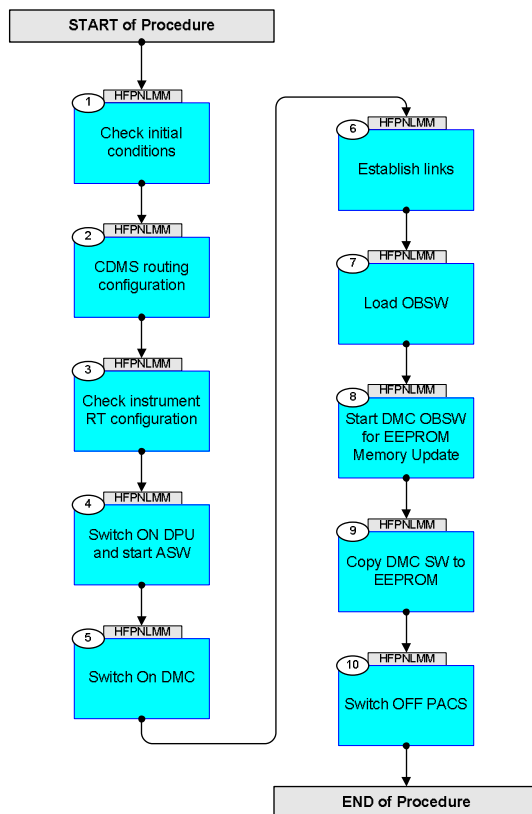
START of Procedure

1 HFPNLMM
Check initial conditions

2 HFPNLMM
CDMS routing configuration

3 HFPNLMM
Check instrument RT configuration

4 HFPNLMM
Switch ON DPU and start ASW

5 HFPNLMM
Switch On DMC

6 HFPNLMM
Establish links

7 HFPNLMM
Load OBSW

8 HFPNLMM
Start DMC OBSW for EEPROM Memory Update

9 HFPNLMM
Copy DMC SW to EEPROM

10 HFPNLMM
Switch OFF PACS

END of Procedure